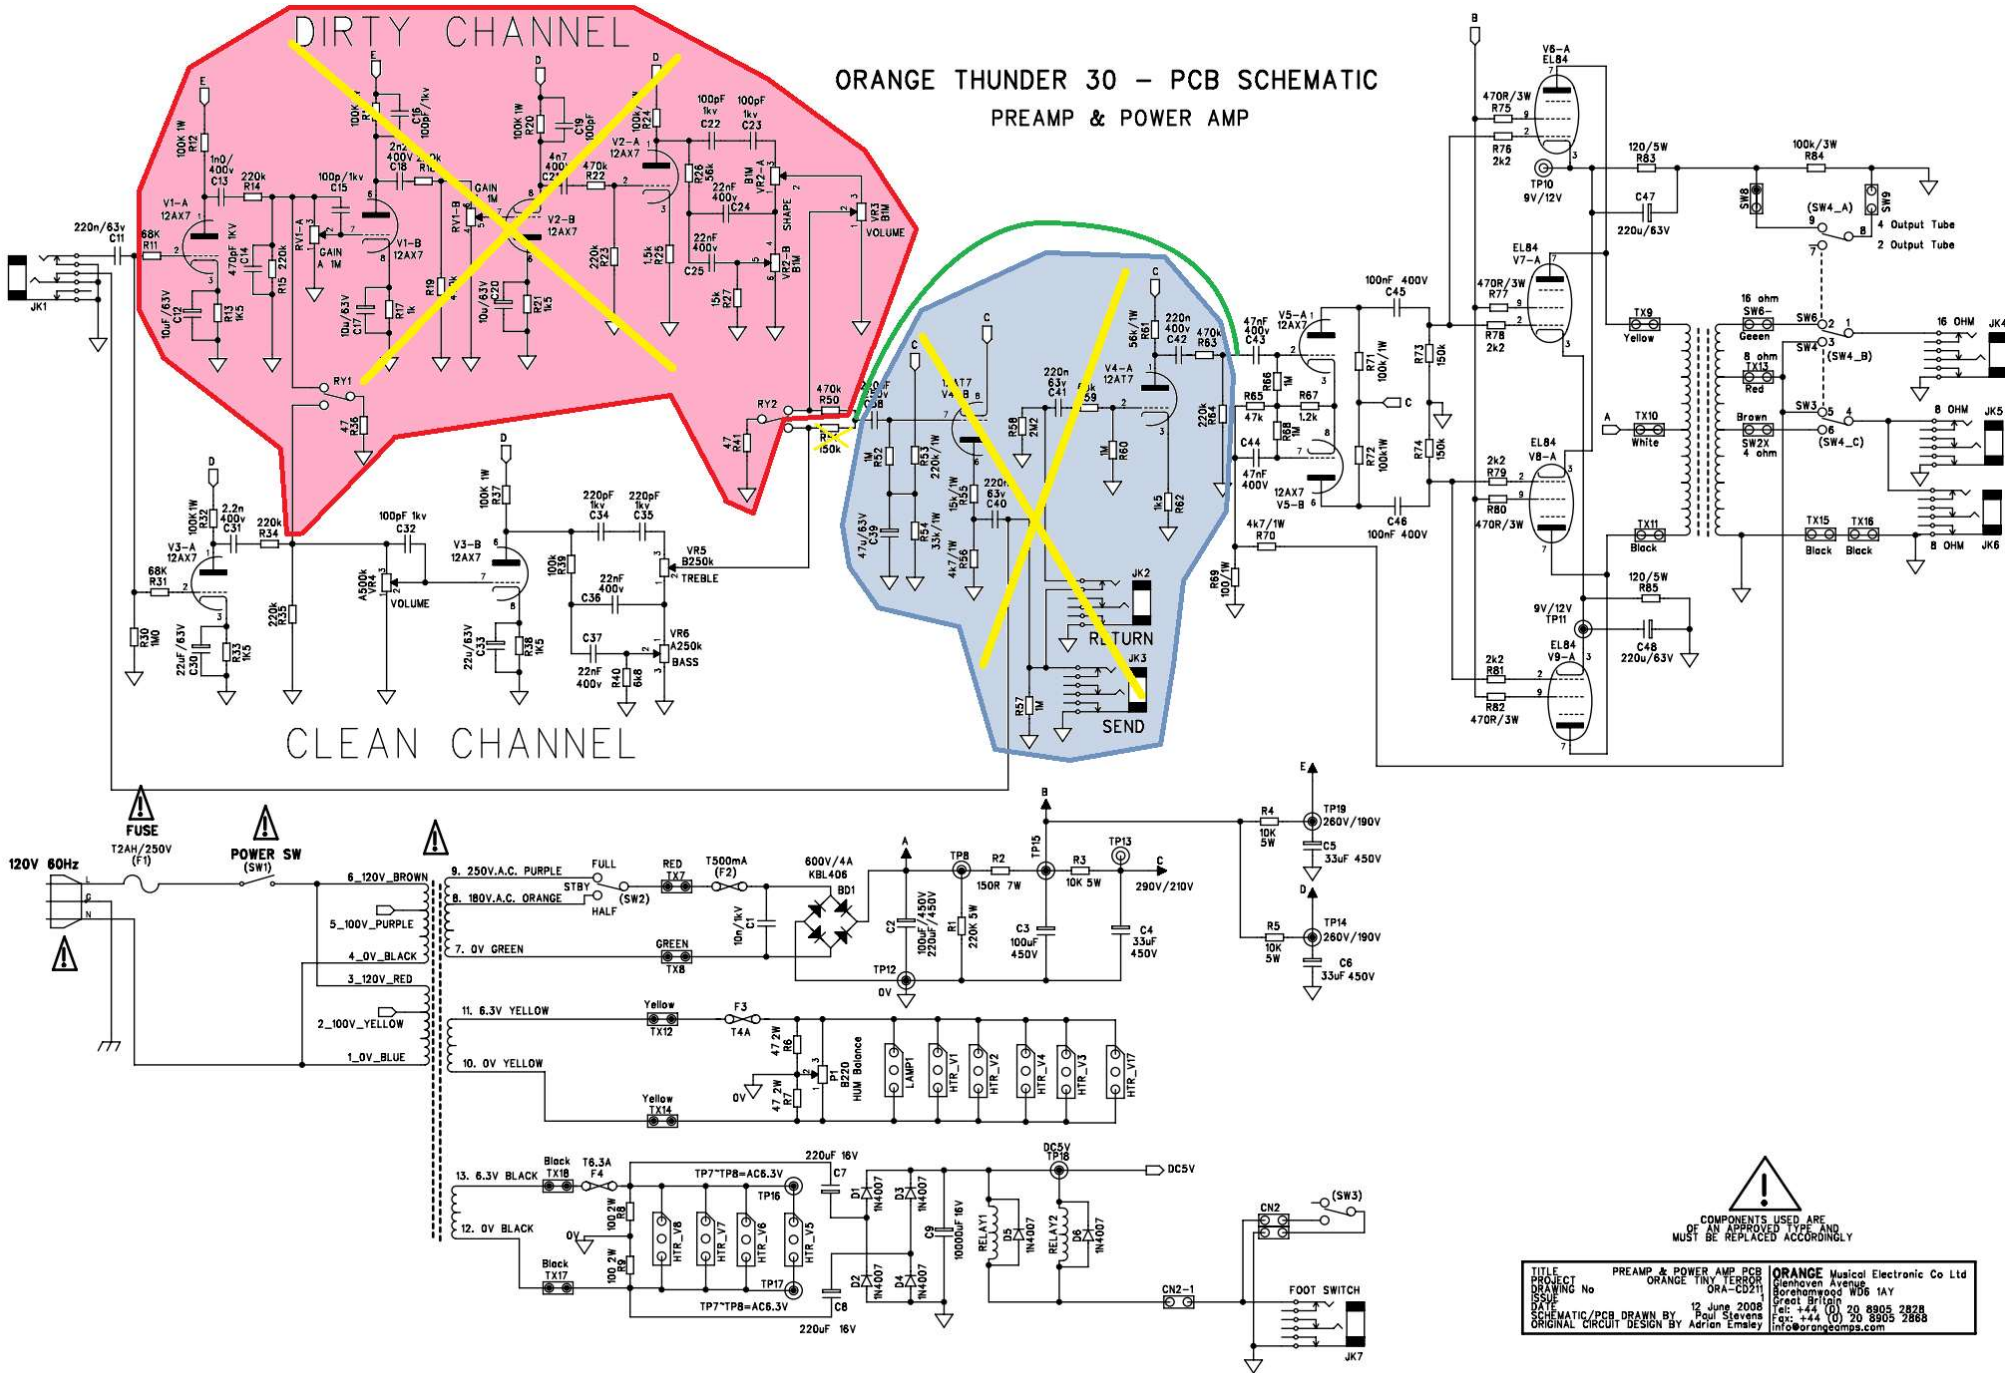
DIRTY CHANNEL

ORANGE THUNDER 30 – PCB SCHEMATIC
PREAMP & POWER AMP

CLEAN CHANNEL

RETURN
SEND

JK1 JK2 JK3 JK4 JK5 JK6 JK7

V1-A 12AX7
V1-B 12AX7
V2-A 12AX7
V2-B 12AX7
V3-A 12AX7
V3-B 12AX7
V4-A 12AT7
V4-B 12AT7
V5-A 12AX7
V5-B 12AX7
V6-A EL84
V7-A EL84
V8-A EL84
V9-A EL84

GAIN
SHAPE
VOLUME
TREBLE
BASS

16 ohm
8 ohm
4 ohm
16 OHM
8 OHM
4 Output Tube
2 Output Tube

Yellow
White
Black
Geeen
Red
Brown

120V 60Hz
FUSE
T2AH/250V (F1)
POWER SW (SW1)
6_120V_BROWN
5_100V_PURPLE
4_0V_BLACK
3_120V_RED
2_100V_YELLOW
1_0V_BLUE
9. 250V.A.C. PURPLE
8. 180V.A.C. ORANGE
7. 0V GREEN
FULL
STBY
HALF
(SW2)
RED TX7
GREEN TX8
T500mA (F2)
600V/4A KBL406
BD1
290V/210V
260V/190V
0V
11. 6.3V YELLOW
10. 0V YELLOW
Yellow TX12
Yellow TX14
F3 T4A
HUM Balance
LAMP1 HTR_V1 HTR_V2 HTR_V4 HTR_V3 HTR_V17
13. 6.3V BLACK
12. 0V BLACK
Black TX18
Black TX17
T6.3A F4
TP7~TP8=AC6.3V
HTR_V8 HTR_V7 HTR_V6 HTR_V5
RELAY1 RELAY2
DC5V
CN2
CN2-1
(SW3)
FOOT SWITCH

COMPONENTS USED ARE OF AN APPROVED TYPE AND MUST BE REPLACED ACCORDINGLY

TITLE PREAMP & POWER AMP PCB
PROJECT ORANGE TINY TERROR
DRAWING No ORA-CD211
ISSUE 1
DATE 12 June 2008
SCHEMATIC/PCB DRAWN BY Paul Stevens
ORIGINAL CIRCUIT DESIGN BY Adrian Emsley
ORANGE Musical Electronic Co Ltd
Glenhaven Avenue
Borehamwood WD6 1AY
Great Britain
Tel: +44 (0) 20 8905 2828
Fax: +44 (0) 20 8905 2868
info@orangeamps.com